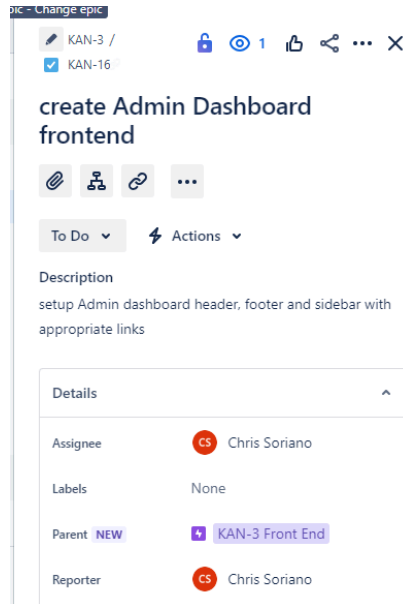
pic - Change epic

KAN-3 /
KAN-16

1

create Admin Dashboard frontend

To Do
Actions

Description
setup Admin dashboard header, footer and sidebar with appropriate links

Details

| | |
|---|---|
| Assignee | CS Chris Soriano |
| Labels | None |
| Parent NEW | KAN-3 Front End |
| Reporter | CS Chris Soriano |